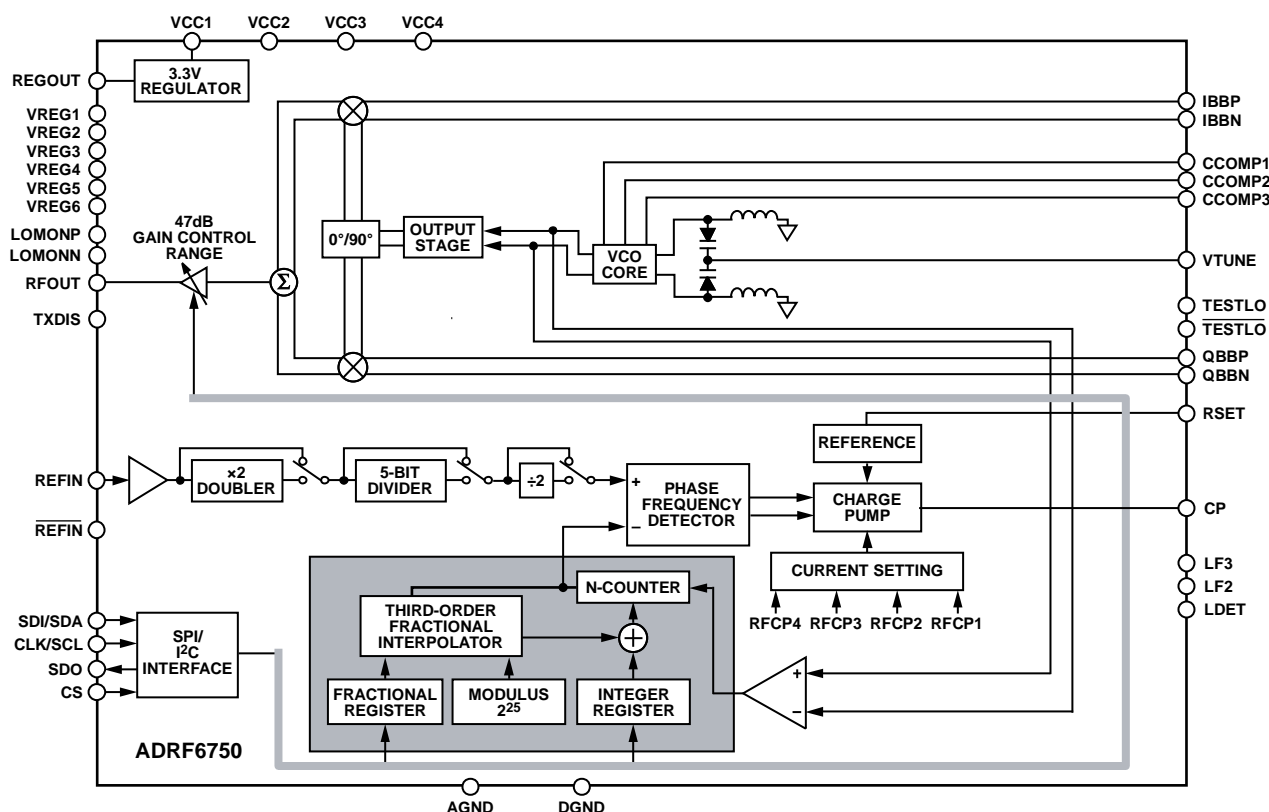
VCC1 VCC2 VCC3 VCC4

REGOUT
3.3V REGULATOR

VREG1
VREG2
VREG3
VREG4
VREG5
VREG6

LOMONP
LOMONN

RFOUT

TXDIS

47dB GAIN CONTROL RANGE

Σ

0°/90°

OUTPUT STAGE

VCO CORE

IBBP
IBBN

CCOMP1
CCOMP2
CCOMP3

VTUNE

TESTLO
$\overline{\text{TESTLO}}$

QBBP
QBBN

RSET

REFERENCE

REFIN

$\overline{\text{REFIN}}$

×2 DOUBLER

5-BIT DIVIDER

÷2

+ PHASE FREQUENCY DETECTOR –

CHARGE PUMP

CP

CURRENT SETTING

LF3
LF2
LDET

RFCP4 RFCP3 RFCP2 RFCP1

N-COUNTER

THIRD-ORDER FRACTIONAL INTERPOLATOR

SDI/SDA
CLK/SCL
SDO
CS

SPI/ I$^2$C INTERFACE

FRACTIONAL REGISTER

MODULUS $2^{25}$

INTEGER REGISTER

+
–

ADRF6750

AGND DGND